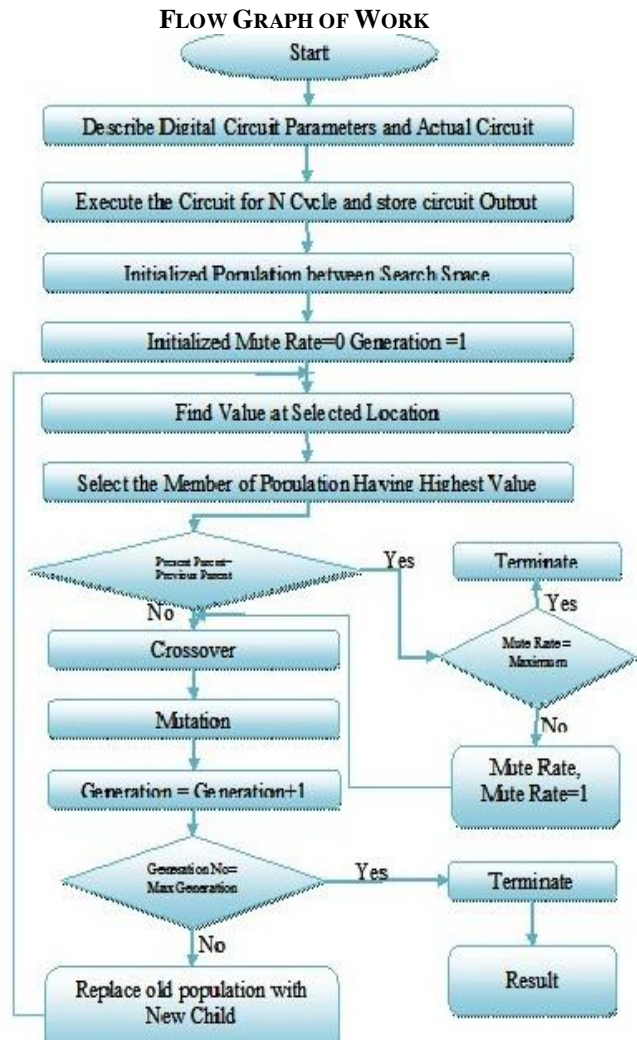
FLOW GRAPH OF WORK

Start

Describe Digital Circuit Parameters and Actual Circuit

Execute the Circuit for N Cycle and store circuit Output

Initialized Population between Search Space

Initialized Mute Rate=0 Generation =1

Find Value at Selected Location

Select the Member of Population Having Highest Value

Present Parent= Previous Parent

Yes

Terminate

Yes

Mute Rate= Maximum

No

Crossover

Mutation

No

Generation = Generation+1

Mute Rate, Mute Rate=1

Generation No= Max Generation

Yes

Terminate

No

Result

Replace old population with New Child